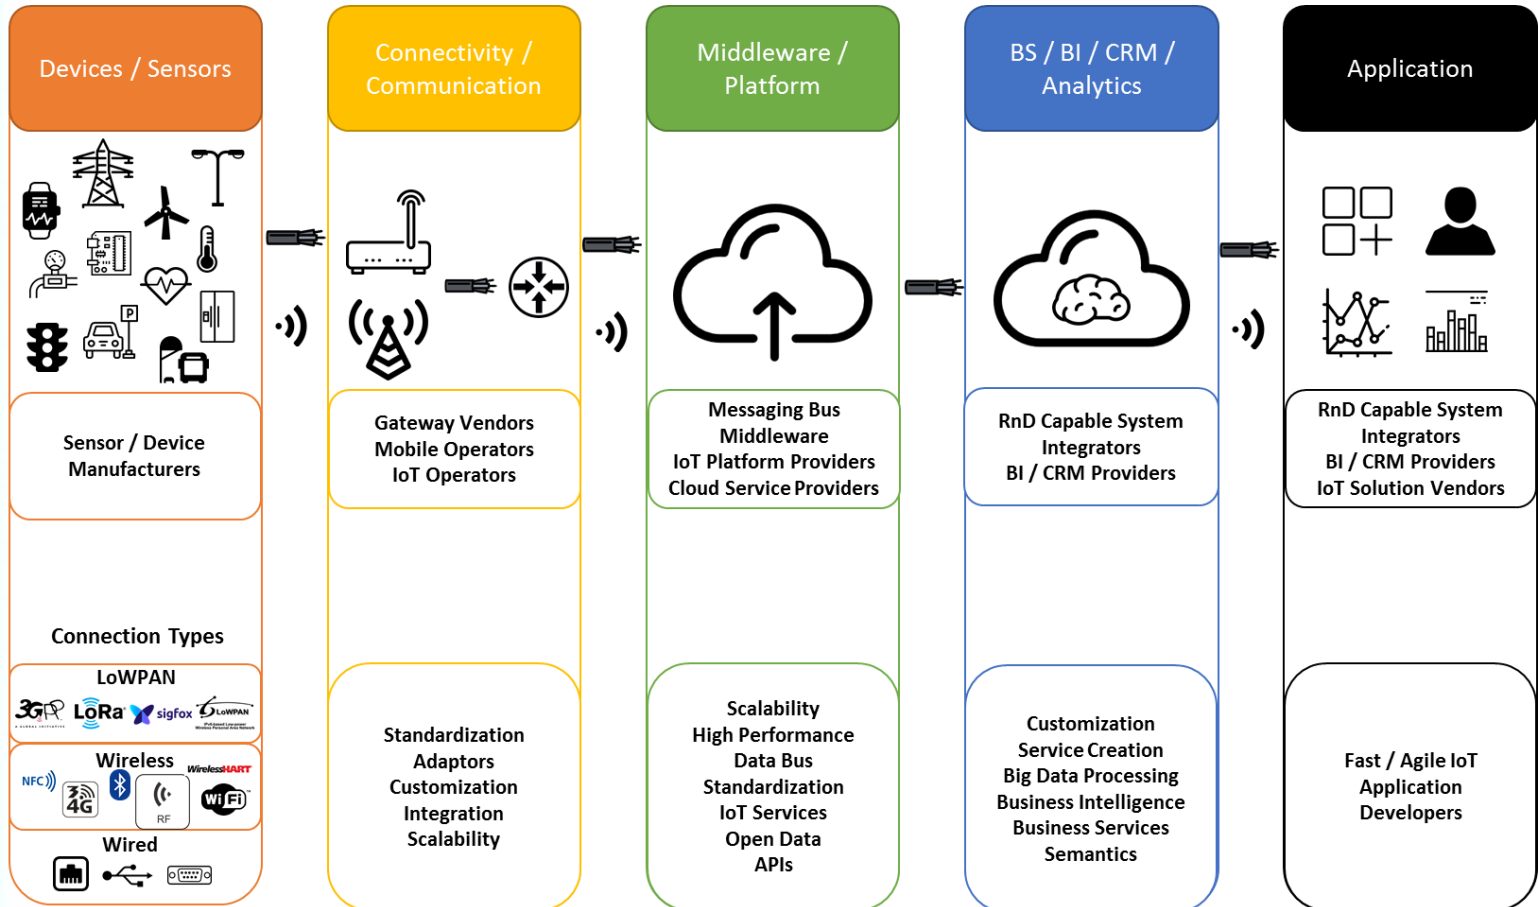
Devices / Sensors

P

Sensor / Device Manufacturers

Connection Types

LoWPAN

3GPP LoRa sigfox 6LoWPAN

Wireless

NFC 3G 4G WirelessHART RF WiFi

Wired

Connectivity / Communication

Gateway Vendors
Mobile Operators
IoT Operators

Standardization
Adaptors
Customization
Integration
Scalability

Middleware / Platform

Messaging Bus
Middleware
IoT Platform Providers
Cloud Service Providers

Scalability
High Performance
Data Bus
Standardization
IoT Services
Open Data
APIs

BS / BI / CRM / Analytics

RnD Capable System Integrators
BI / CRM Providers

Customization
Service Creation
Big Data Processing
Business Intelligence
Business Services
Semantics

Application

RnD Capable System Integrators
BI / CRM Providers
IoT Solution Vendors

Fast / Agile IoT Application Developers